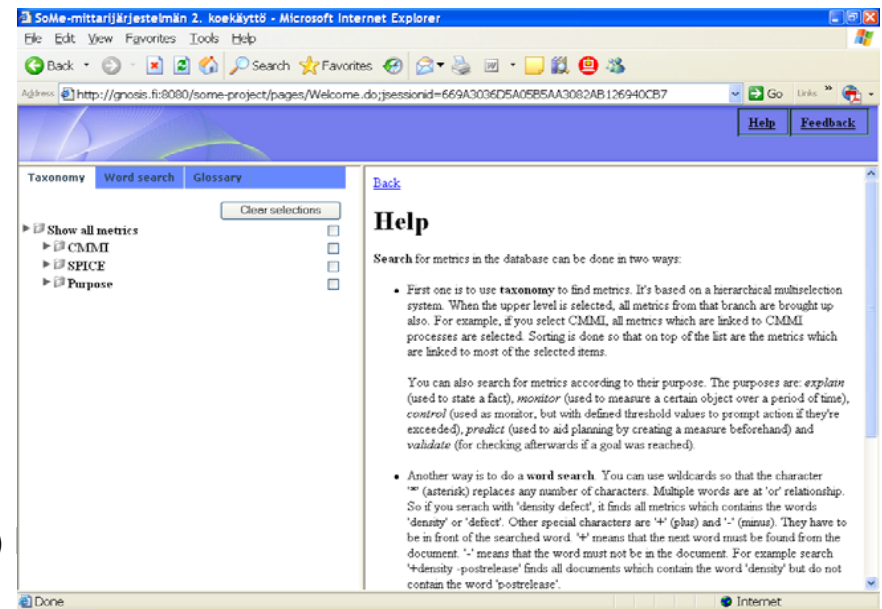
SoMe-mittarijärjestelmän 2. koekäyttö - Microsoft Internet Explorer

File Edit View Favorites Tools Help

Back Search Favorites

Address http://gnosis.fi:8080/some-project/pages/Welcome.do;jsessionid=669A3036D5A05B5AA3082AB126940CB7 Go Links

Help Feedback

Taxonomy Word search Glossary

Clear selections

Show all metrics
CMMI
SPICE
Purpose

Back

Help

Search for metrics in the database can be done in two ways:

- First one is to use taxonomy to find metrics. It's based on a hierarchical multiselection system. When the upper level is selected, all metrics from that branch are brought up also. For example, if you select CMMI, all metrics which are linked to CMMI processes are selected. Sorting is done so that on top of the list are the metrics which are linked to most of the selected items.

You can also search for metrics according to their purpose. The purposes are: *explain* (used to state a fact), *monitor* (used to measure a certain object over a period of time), *control* (used as monitor, but with defined threshold values to prompt action if they're exceeded), *predict* (used to aid planning by creating a measure beforehand) and *validate* (for checking afterwards if a goal was reached).

- Another way is to do a word search. You can use wildcards so that the character '*' (asterisk) replaces any number of characters. Multiple words are at 'or' relationship. So if you serach with 'density defect', it finds all metrics which contains the words 'density' or 'defect'. Other special characters are '+' (plus) and '-' (minus). They have to be in front of the searched word. '+' means that the next word must be found from the document. '-' means that the word must not be in the document. For example search '+density -postrelease' finds all documents which contain the word 'density' but do not contain the word 'postrelease'.

Done Internet